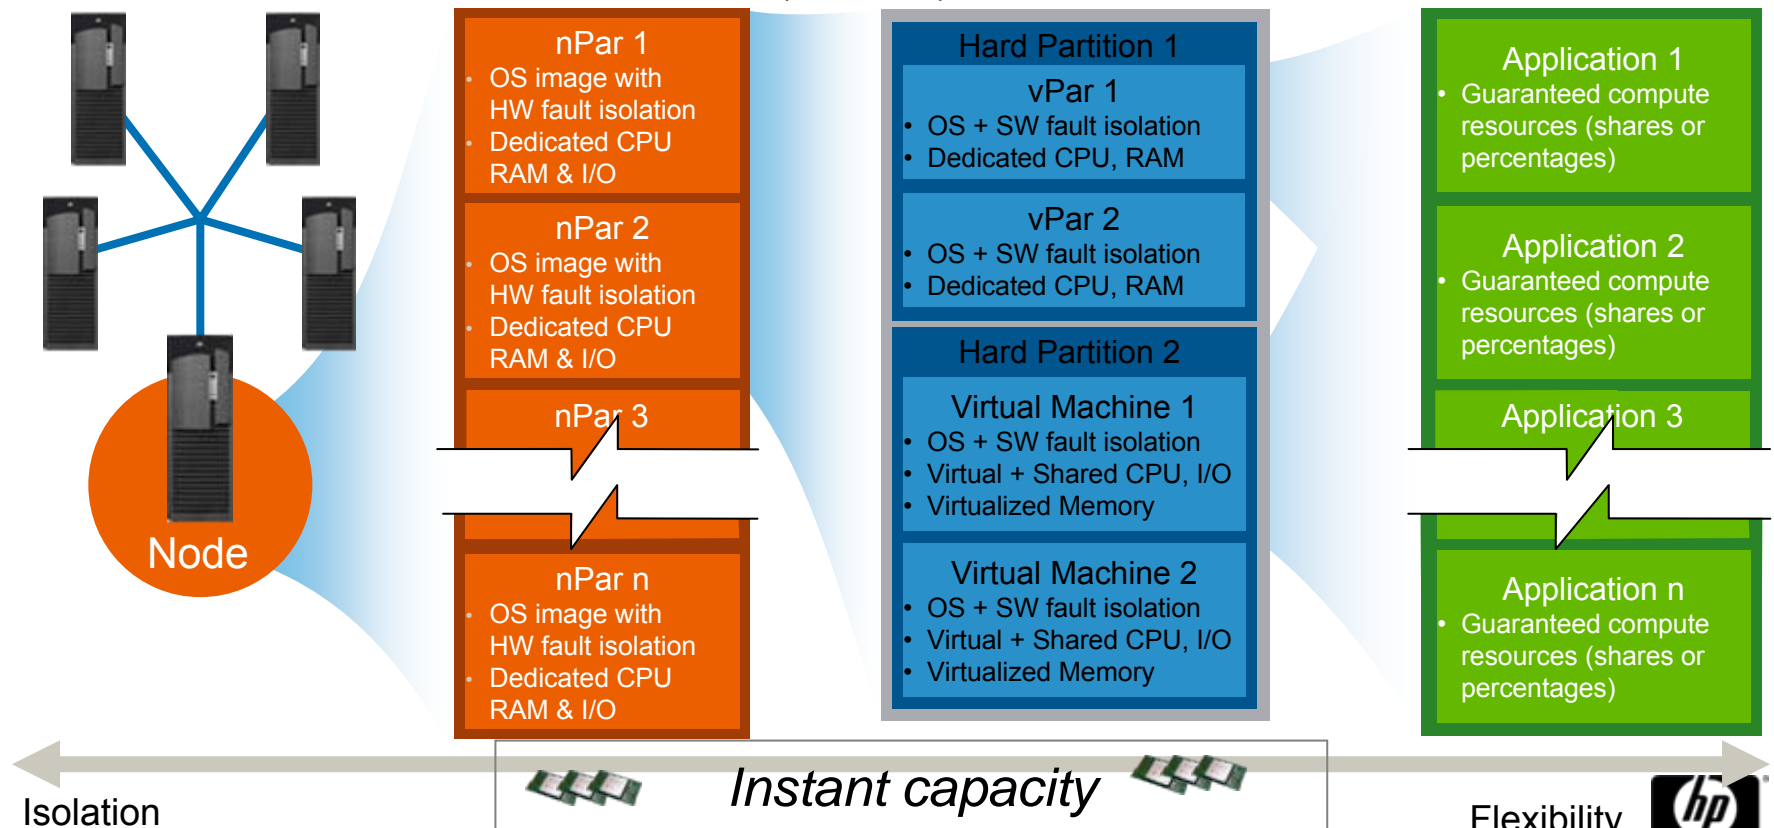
Node

nPar 1
• OS image with HW fault isolation
• Dedicated CPU RAM & I/O

nPar 2
• OS image with HW fault isolation
• Dedicated CPU RAM & I/O

nPar 3

nPar n
• OS image with HW fault isolation
• Dedicated CPU RAM & I/O

Hard Partition 1

vPar 1
• OS + SW fault isolation
• Dedicated CPU, RAM

vPar 2
• OS + SW fault isolation
• Dedicated CPU, RAM

Hard Partition 2

Virtual Machine 1
• OS + SW fault isolation
• Virtual + Shared CPU, I/O
• Virtualized Memory

Virtual Machine 2
• OS + SW fault isolation
• Virtual + Shared CPU, I/O
• Virtualized Memory

Application 1
• Guaranteed compute resources (shares or percentages)

Application 2
• Guaranteed compute resources (shares or percentages)

Application 3

Application n
• Guaranteed compute resources (shares or percentages)

Isolation

Instant capacity

Flexibility

hp